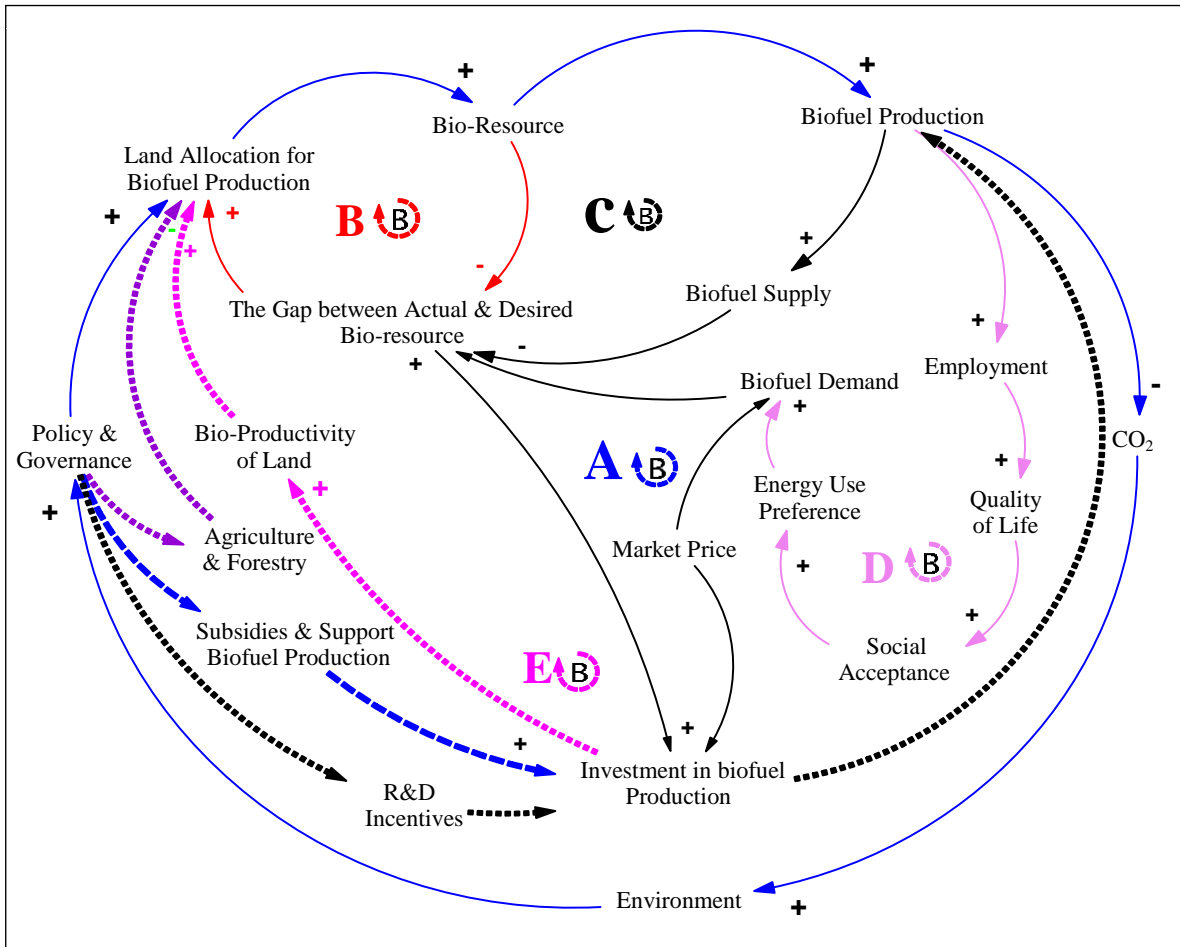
+
Bio-Resource

+
Biofuel Production

Land Allocation for Biofuel Production

+
+
-
+

B B

C B

-

+
Biofuel Supply

The Gap between Actual & Desired Bio-resource

-
+

+
Employment

Biofuel Demand
+

-
CO$_2$

Policy & Governance

Bio-Productivity of Land

A B

+
Quality of Life

Energy Use Preference

+

+
Agriculture & Forestry

Market Price

+
D B

Subsidies & Support Biofuel Production

+
Social Acceptance

E B

+
+

R&D Incentives

Investment in biofuel Production

Environment
+